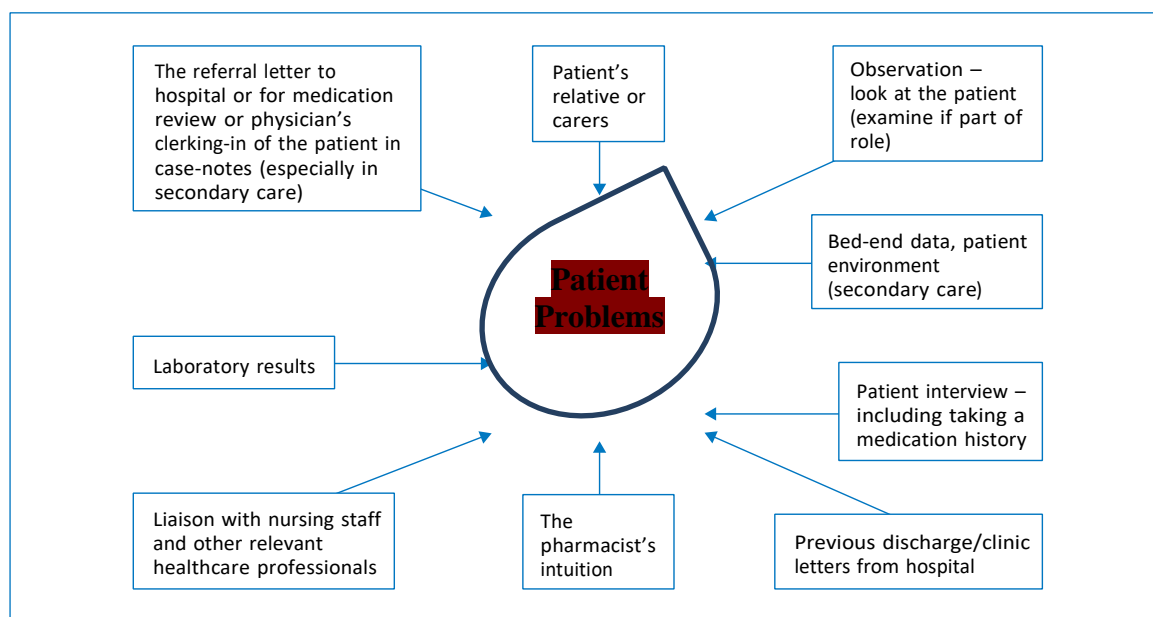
The referral letter to hospital or for medication review or physician's clerking-in of the patient in case-notes (especially in secondary care)

Patient's relative or carers

Observation – look at the patient (examine if part of role)

Patient Problems

Bed-end data, patient environment (secondary care)

Laboratory results

Patient interview – including taking a medication history

Liaison with nursing staff and other relevant healthcare professionals

The pharmacist's intuition

Previous discharge/clinic letters from hospital